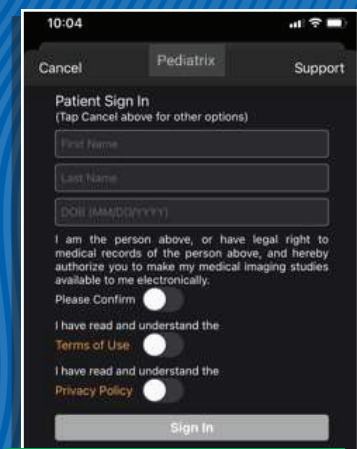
10:04

Cancel Pediatrix Support

Patient Sign In
(Tap Cancel above for other options)

First Name

Last Name

DOB (MM/DD/YYYY)

I am the person above, or have legal right to medical records of the person above, and hereby authorize you to make my medical imaging studies available to me electronically.

Please Confirm

I have read and understand the
Terms of Use

I have read and understand the
Privacy Policy

Sign In